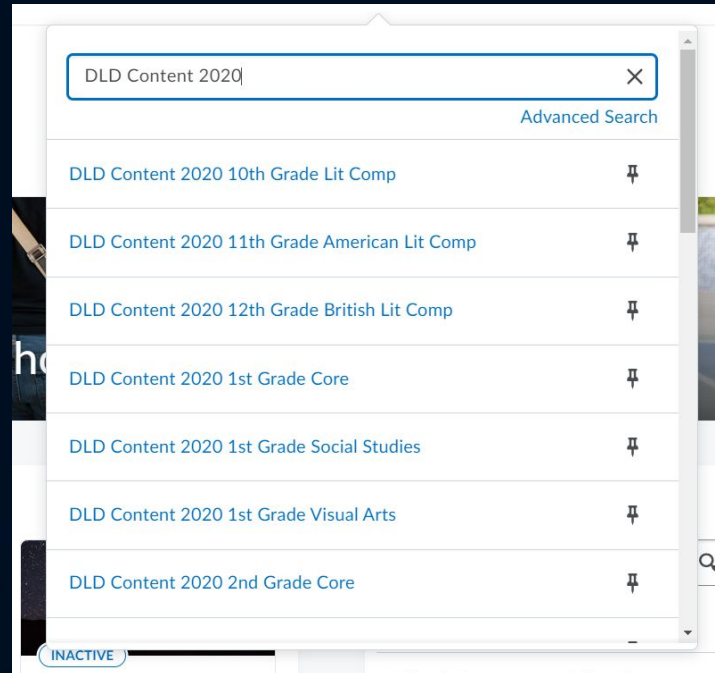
DLD Content 2020

Advanced Search

DLD Content 2020 10th Grade Lit Comp

DLD Content 2020 11th Grade American Lit Comp

DLD Content 2020 12th Grade British Lit Comp

DLD Content 2020 1st Grade Core

DLD Content 2020 1st Grade Social Studies

DLD Content 2020 1st Grade Visual Arts

DLD Content 2020 2nd Grade Core

INACTIVE